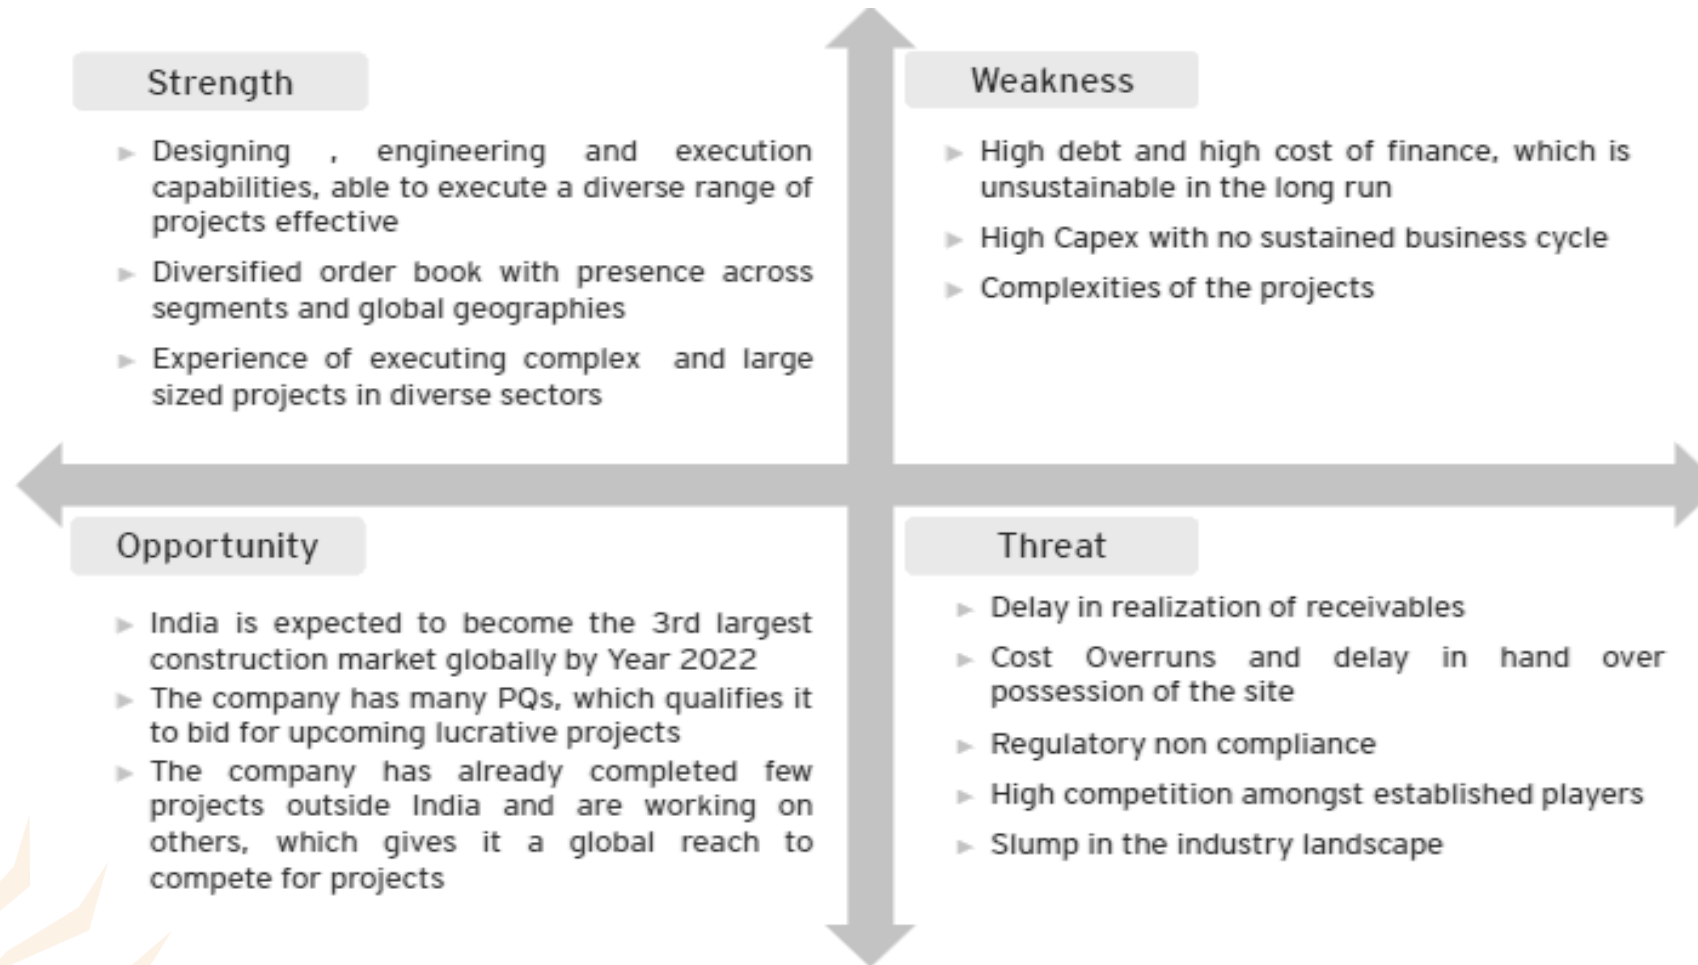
Strength

- Designing , engineering and execution capabilities, able to execute a diverse range of projects effective
- Diversified order book with presence across segments and global geographies
- Experience of executing complex and large sized projects in diverse sectors

Weakness

- High debt and high cost of finance, which is unsustainable in the long run
- High Capex with no sustained business cycle
- Complexities of the projects

Opportunity

- India is expected to become the 3rd largest construction market globally by Year 2022
- The company has many PQs, which qualifies it to bid for upcoming lucrative projects
- The company has already completed few projects outside India and are working on others, which gives it a global reach to compete for projects

Threat

- Delay in realization of receivables
- Cost Overruns and delay in hand over possession of the site
- Regulatory non compliance
- High competition amongst established players
- Slump in the industry landscape